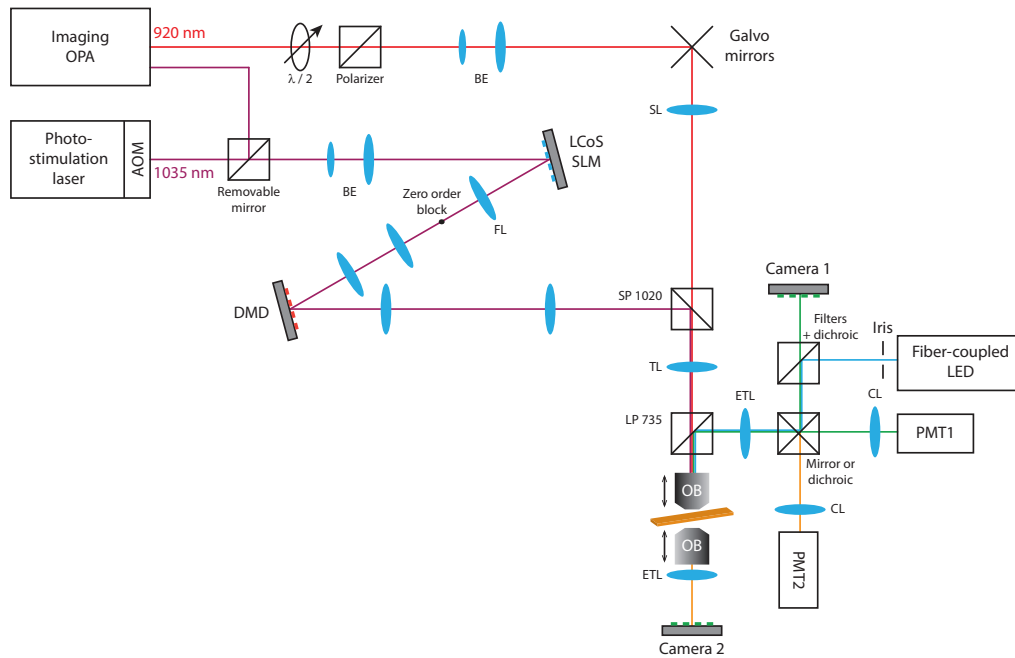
Imaging OPA
920 nm
$\lambda / 2$
Polarizer
BE
Galvo mirrors
Photo-stimulation laser
AOM
1035 nm
Removable mirror
BE
LCoS SLM
SL
Zero order block
FL
DMD
SP 1020
Camera 1
Filters + dichroic
Iris
Fiber-coupled LED
TL
ETL
CL
LP 735
PMT1
Mirror or dichroic
OB
CL
OB
ETL
PMT2
Camera 2